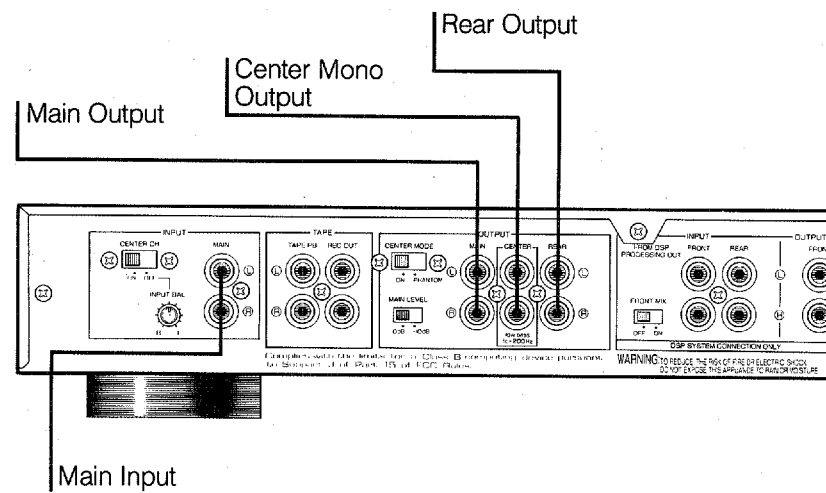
Rear Output

Center Mono Output

Main Output

INPUT
CENTER CH
ON OFF
INPUT BAL
R L
MAIN
L
R

TAPE
TAPE PB
REC OUT
L
R

OUTPUT
CENTER MODE
ON PHANTOM
MAIN LEVEL
0dB -10dB
MAIN
CENTER
REAR
L
R
low pass fc = 200Hz

Complies with the limits for a Class B computing device pursuant to Subpart J of Part 15 of FCC Rules.

FROM DSP PROCESSING OUT
INPUT
FRONT
REAR
FRONT MIX
OFF ON
DSP SYSTEM CONNECTION ONLY
L
R
OUTPUT
FRON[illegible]

WARNING: TO REDUCE THE RISK OF FIRE OR ELECTRIC SHOCK DO NOT EXPOSE THIS APPLIANCE TO RAIN OR MOISTURE

Main Input